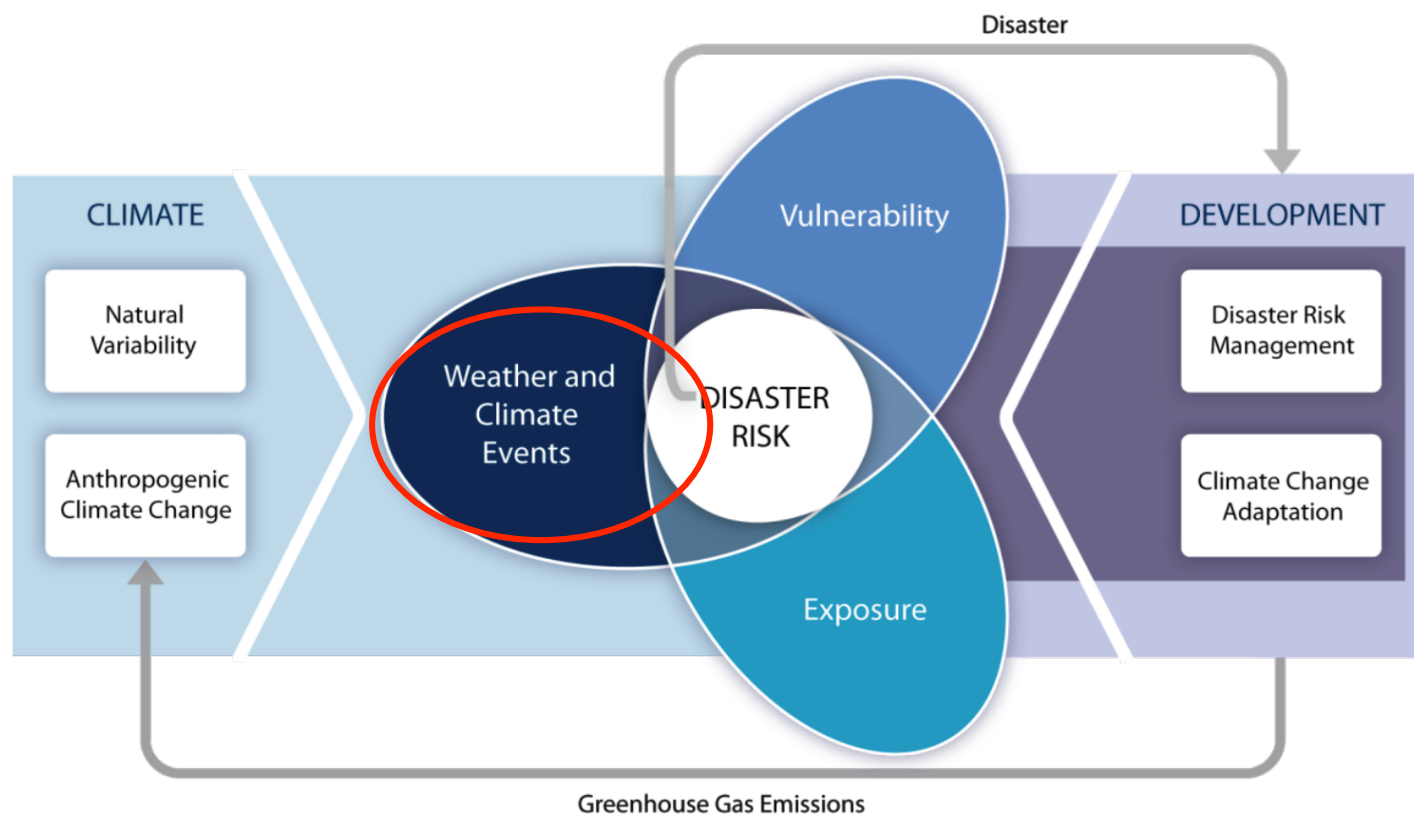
Disaster

CLIMATE

Natural Variability

Anthropogenic Climate Change

Vulnerability

Weather and Climate Events

DISASTER RISK

Exposure

DEVELOPMENT

Disaster Risk Management

Climate Change Adaptation

Greenhouse Gas Emissions